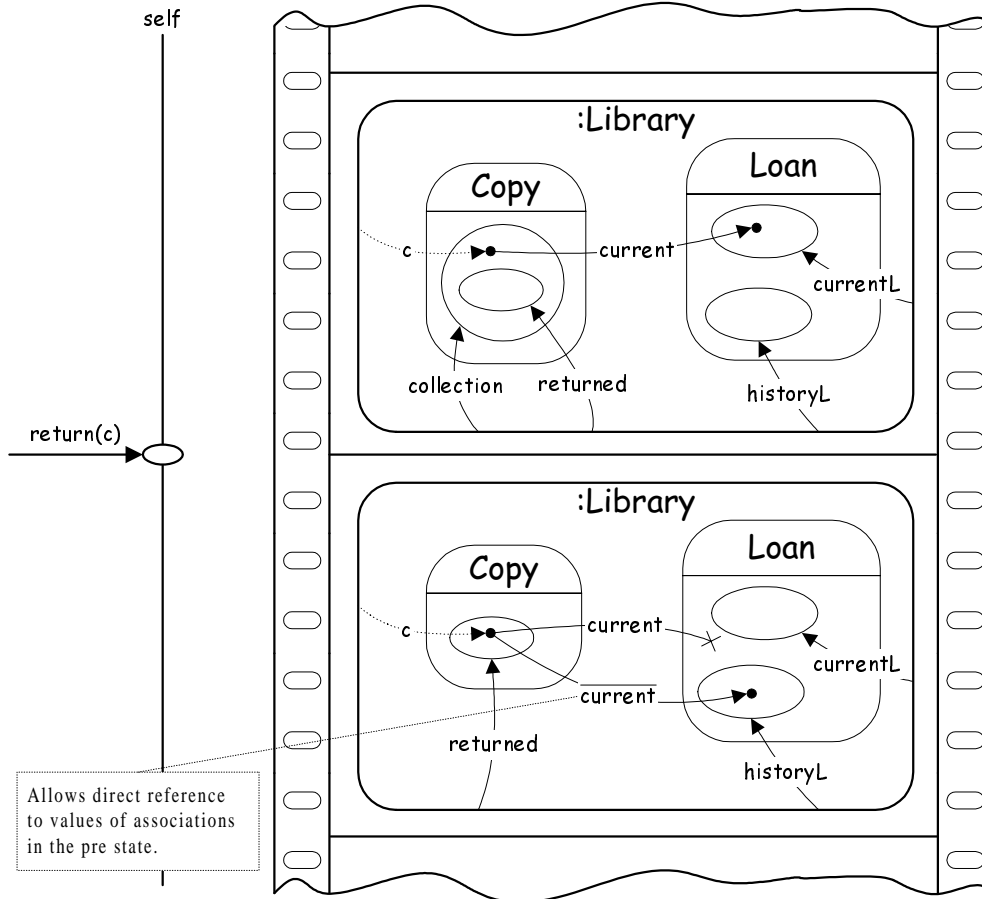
self

return(c)

:Library

Copy

Loan

c

current

currentL

collection

returned

historyL

:Library

Copy

Loan

c

current

currentL

current

returned

historyL

Allows direct reference to values of associations in the pre state.